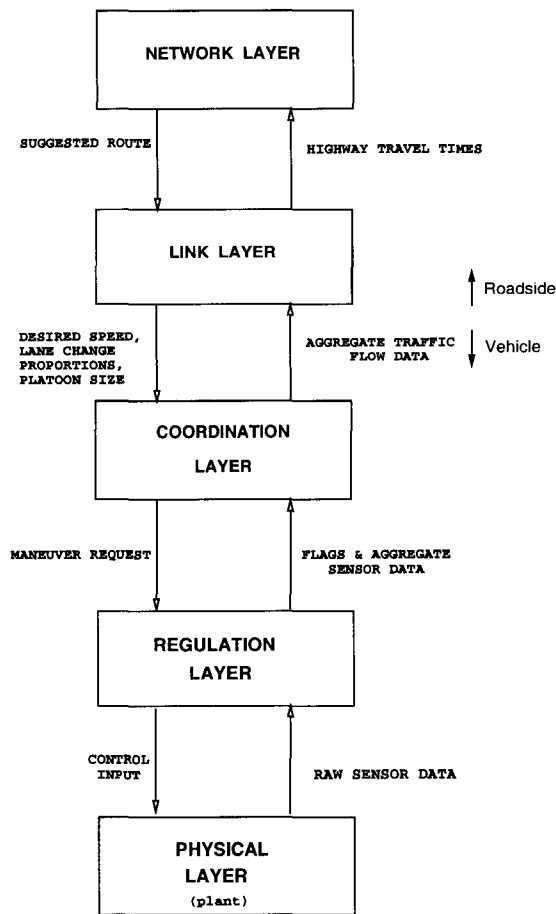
NETWORK LAYER

SUGGESTED ROUTE

HIGHWAY TRAVEL TIMES

LINK LAYER

Roadside

Vehicle

DESIRED SPEED, LANE CHANGE PROPORTIONS, PLATOON SIZE

AGGREGATE TRAFFIC FLOW DATA

COORDINATION LAYER

MANEUVER REQUEST

FLAGS & AGGREGATE SENSOR DATA

REGULATION LAYER

CONTROL INPUT

RAW SENSOR DATA

PHYSICAL LAYER (plant)